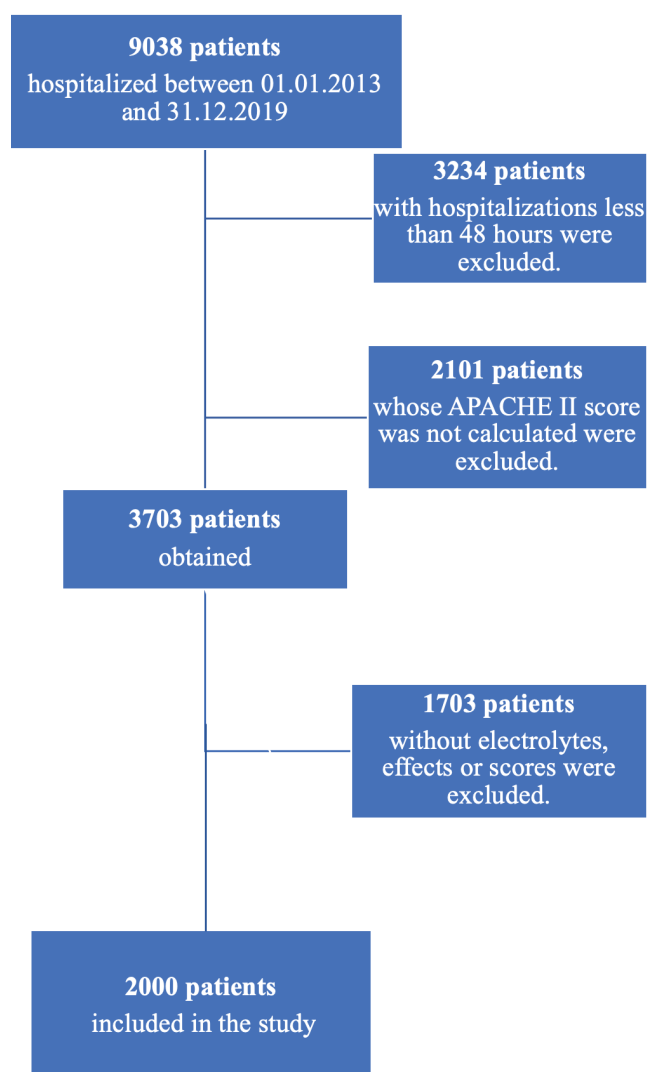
9038 patients
hospitalized between 01.01.2013 and 31.12.2019

3234 patients
with hospitalizations less than 48 hours were excluded.

2101 patients
whose APACHE II score was not calculated were excluded.

3703 patients
obtained

1703 patients
without electrolytes, effects or scores were excluded.

2000 patients
included in the study